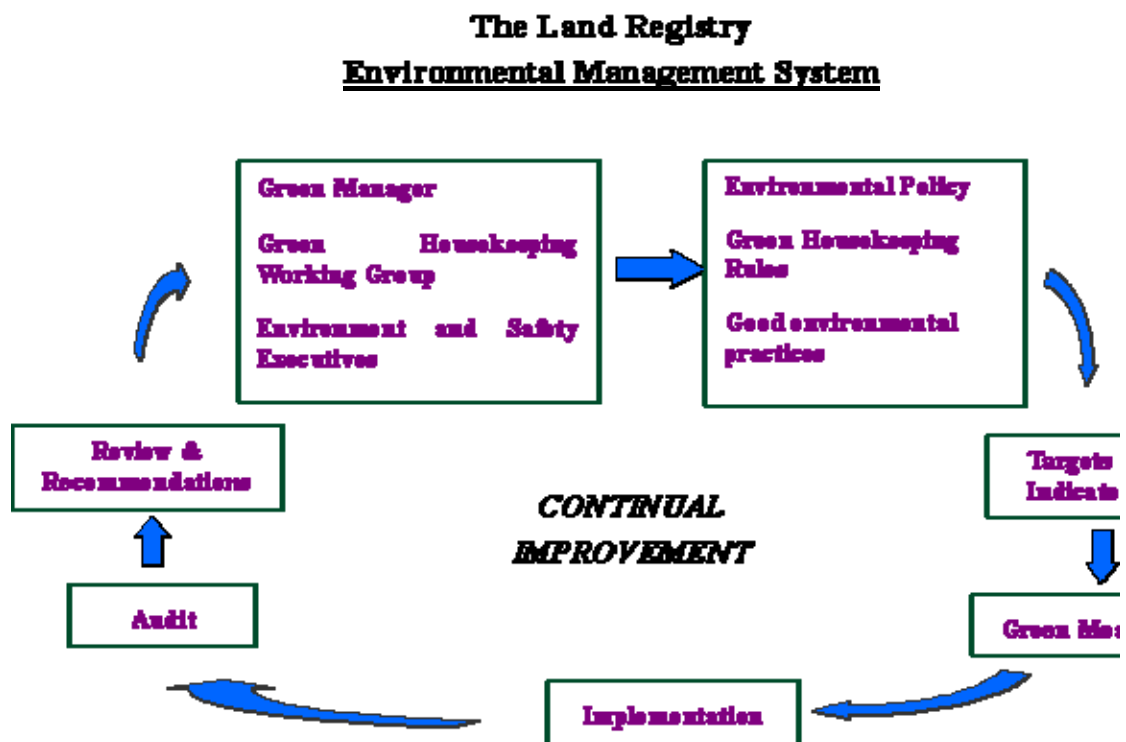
The Land Registry
Environmental Management System

Green Manager

Green Housekeeping Working Group

Environment and Safety Executives

Environmental Policy

Green Housekeeping Rules

Good environmental practices

Targets Indicato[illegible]

Green Mea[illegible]

Implementation

Audit

Review & Recommendations

CONTINUAL IMPROVEMENT